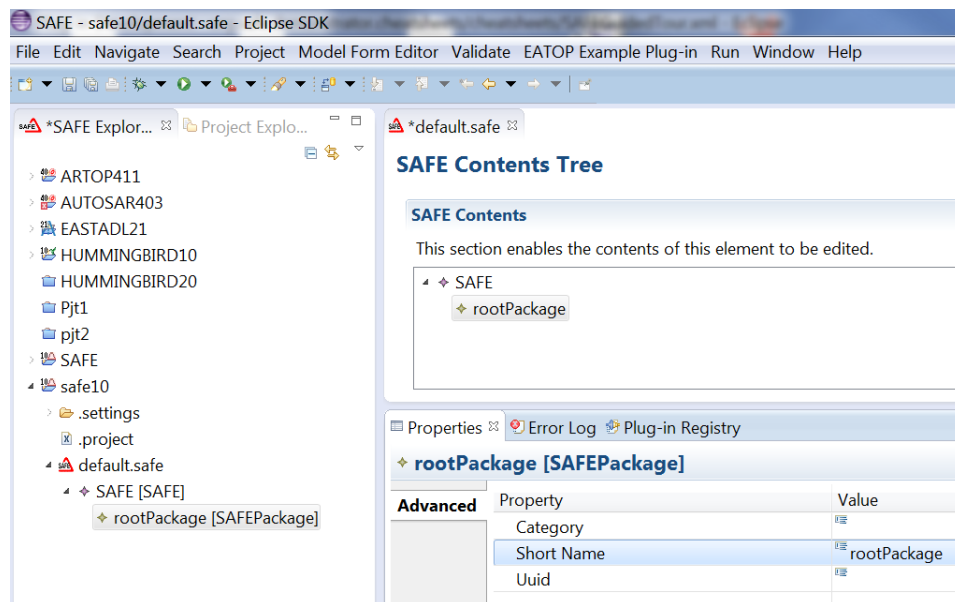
SAFE - safe10/default.safe - Eclipse SDK

File Edit Navigate Search Project Model Form Editor Validate EATOP Example Plug-in Run Window Help

*SAFE Explor... Project Explo...

ARTOP411
AUTOSAR403
EASTADL21
HUMMINGBIRD10
HUMMINGBIRD20
Pjt1
pjt2
SAFE
safe10
.settings
.project
default.safe
SAFE [SAFE]
rootPackage [SAFEPackage]

*default.safe

SAFE Contents Tree

SAFE Contents

This section enables the contents of this element to be edited.

SAFE
rootPackage

Properties Error Log Plug-in Registry

rootPackage [SAFEPackage]

Advanced

| Property | Value |
|---|---|
| Category | |
| Short Name | rootPackage |
| Uuid | |